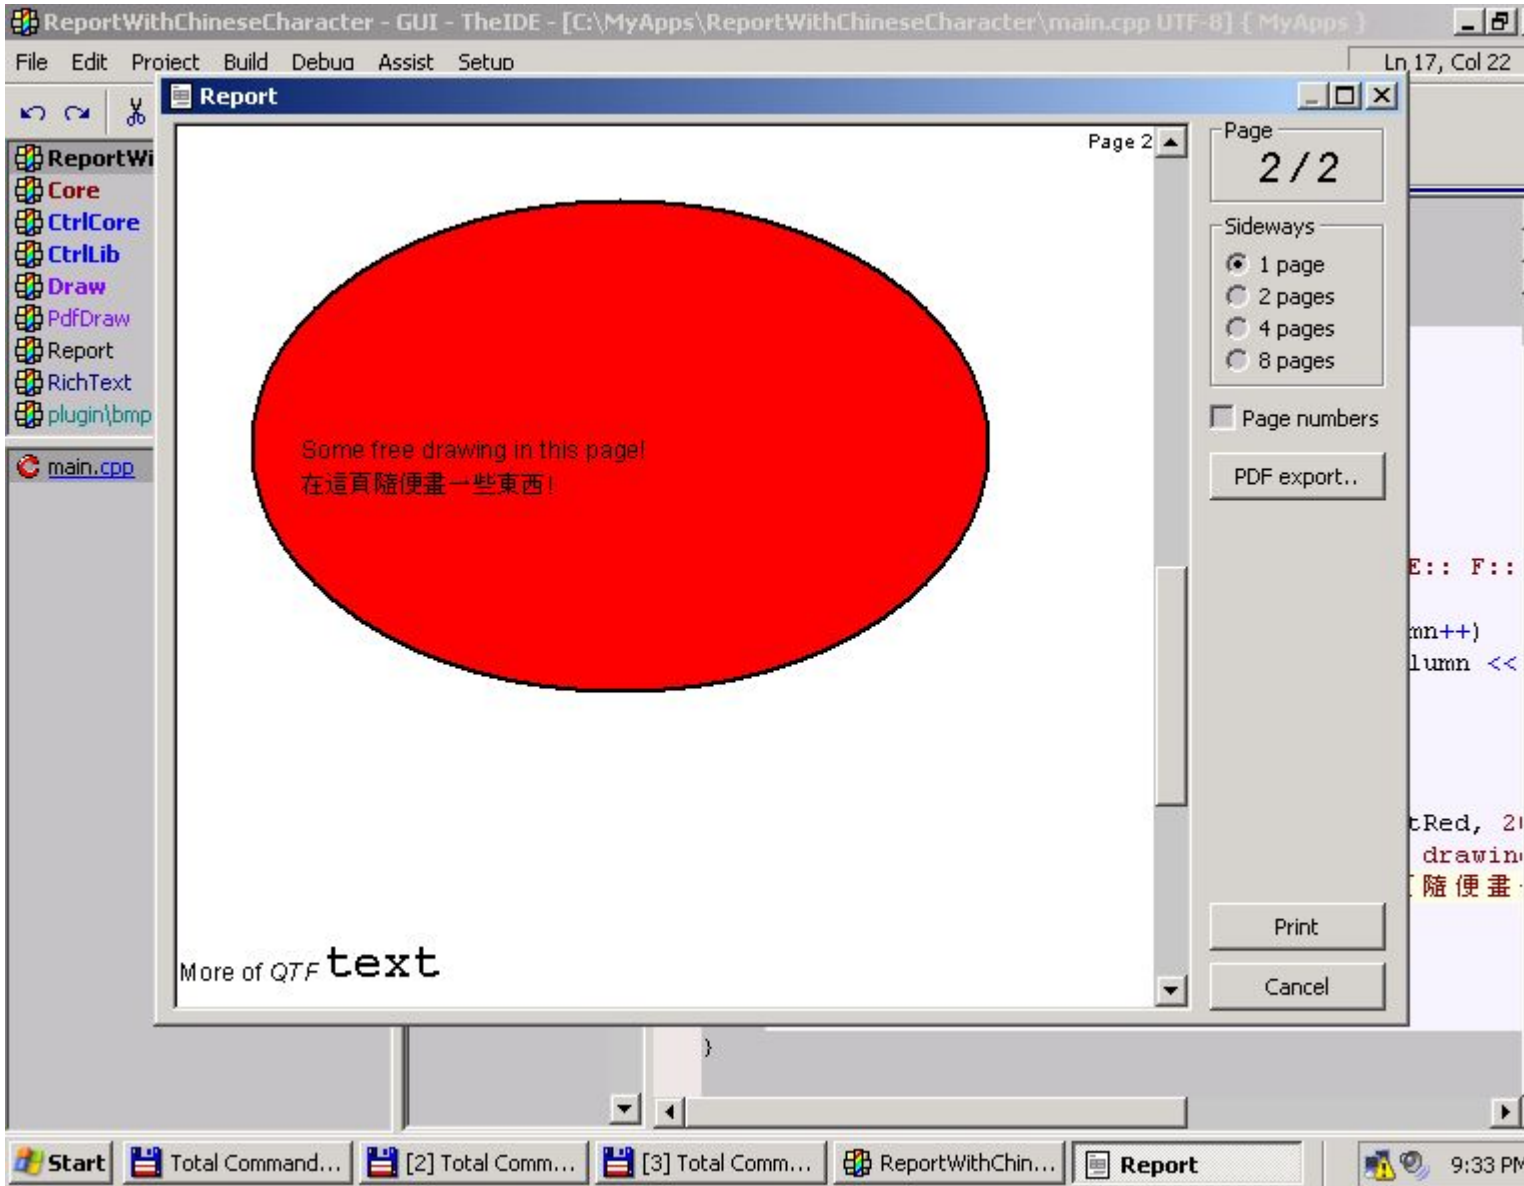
ReportWithChineseCharacter - GUI - TheIDE - [C:\MyApps\ReportWithChineseCharacter\main.cpp UTF-8] { MyApps }

File Edit Project Build Debug Assist Setup

Ln 17, Col 22

Report

ReportWi
Core
CtrlCore
CtrlLib
Draw
PdfDraw
Report
RichText
plugin\bmp

main.cpp

Page 2

Some free drawing in this page!
在這頁隨便畫一些東西!

More of QTF text

Page
2 / 2

Sideways
1 page
2 pages
4 pages
8 pages

Page numbers

PDF export..

Print

Cancel

E:: F::
mn++)
lumn <<
tRed, 2
drawin
隨便畫

}

Start
Total Command...
[2] Total Comm...
[3] Total Comm...
ReportWithChin...
Report
9:33 PM